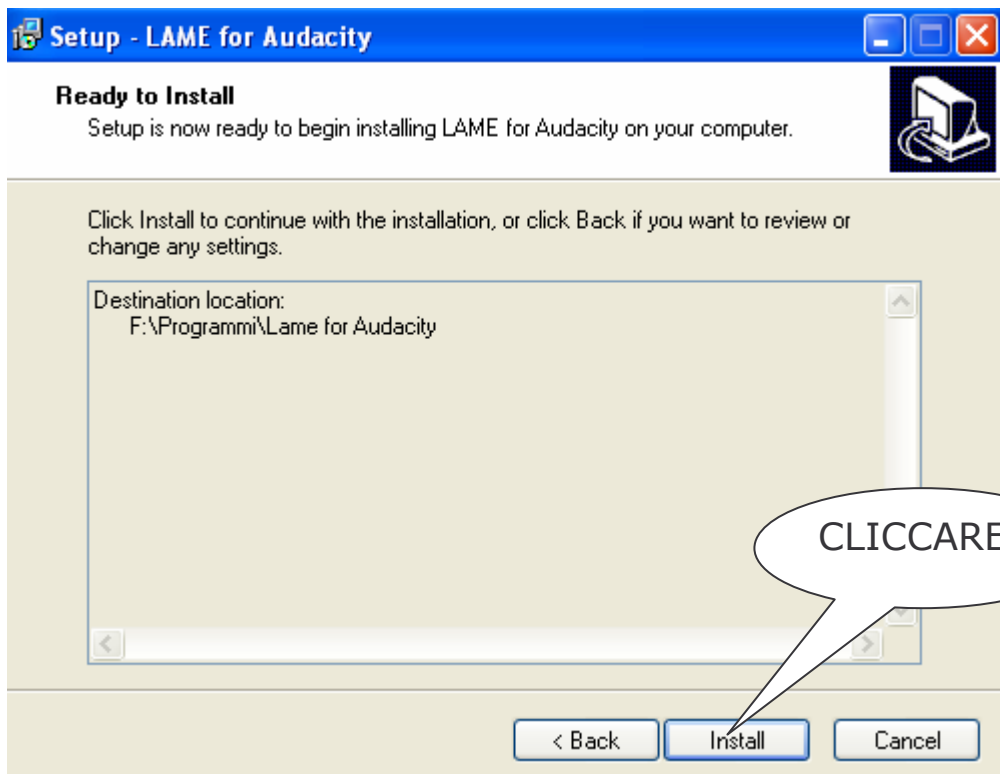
Setup - LAME for Audacity

Ready to Install
Setup is now ready to begin installing LAME for Audacity on your computer.

Click Install to continue with the installation, or click Back if you want to review or change any settings.

Destination location:
F:\Programmi\Lame for Audacity

CLICCARE

< Back
Install
Cancel